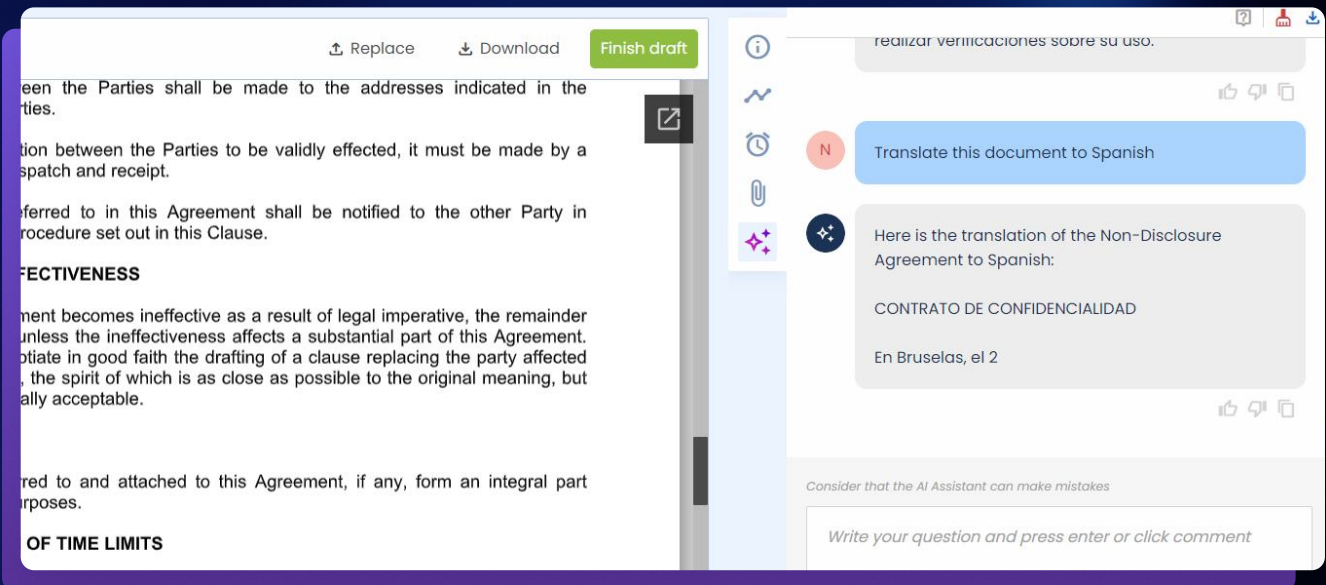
Replace Download Finish draft

een the Parties shall be made to the addresses indicated in the rties.

tion between the Parties to be validly effected, it must be made by a spatch and receipt.

eferred to in this Agreement shall be notified to the other Party in rocedure set out in this Clause.

FECTIVENESS

ment becomes ineffective as a result of legal imperative, the remainder unless the ineffectiveness affects a substantial part of this Agreement. otiate in good faith the drafting of a clause replacing the party affected , the spirit of which is as close as possible to the original meaning, but ally acceptable.

rred to and attached to this Agreement, if any, form an integral part rposes.

OF TIME LIMITS

realizar verificaciones sobre su uso.

N

Translate this document to Spanish

Here is the translation of the Non-Disclosure Agreement to Spanish:

CONTRATO DE CONFIDENCIALIDAD

En Bruselas, el 2

Consider that the AI Assistant can make mistakes

Write your question and press enter or click comment